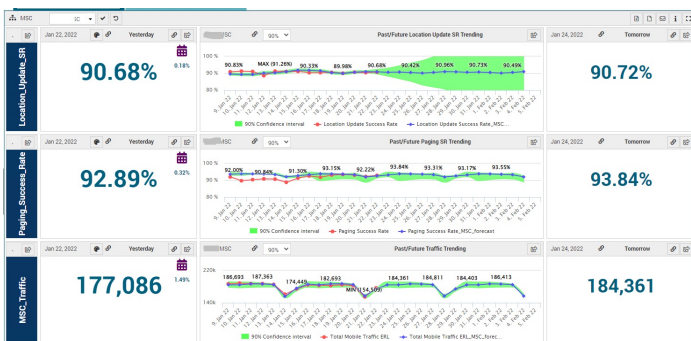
MSC SC

Location_Update_SR

Jan 22, 2022 Yesterday

90.68%

0.18%

SC 90%

Past/Future Location Update SR Trending

100 %

90 %

80 %

90.83% MAX (91.26%) 90.33% 89.98% 90.68% 90.42% 90.96% 90.73% 90.49%

9. Jan 22 11. Jan 22 13. Jan 22 15. Jan 22 17. Jan 22 19. Jan 22 21. Jan 22 23. Jan 22 25. Jan 22 27. Jan 22 29. Jan 22 31. Jan 22 2. Feb 22 5. Feb 22

90% Confidence interval Location Update Success Rate Location Update Success Rate_MSC_...

Jan 24, 2022 Tomorrow

90.72%

Paging_Success_Rate

Jan 22, 2022 Yesterday

92.89%

0.32%

MSC 90%

Past/Future Paging SR Trending

100 %

90 %

80 %

92.00% 90.84% 91.30% 93.15% 92.22% 93.84% 93.31% 93.17% 93.55%

9. Jan 22 11. Jan 22 13. Jan 22 15. Jan 22 17. Jan 22 19. Jan 22 21. Jan 22 23. Jan 22 25. Jan 22 27. Jan 22 29. Jan 22 31. Jan 22 2. Feb 22 5. Feb 22

90% Confidence interval Paging Success Rate Paging Success Rate_MSC_forecast

Jan 24, 2022 Tomorrow

93.84%

MSC_Traffic

Jan 22, 2022 Yesterday

177,086

1.49%

MSC 90%

Past/Future Traffic Trending

220k

140k

186,693 187,363 174,445 182,693 MIN (154,500) 184,361 184,811 184,403 186,413

9. Jan 22 11. Jan 22 13. Jan 22 15. Jan 22 17. Jan 22 19. Jan 22 21. Jan 22 23. Jan 22 25. Jan 22 27. Jan 22 29. Jan 22 31. Jan 22 2. Feb 22 5. Feb 22

90% Confidence interval Total Mobile Traffic ERL Total Mobile Traffic ERL_MSC_forec...

Jan 24, 2022 Tomorrow

184,361